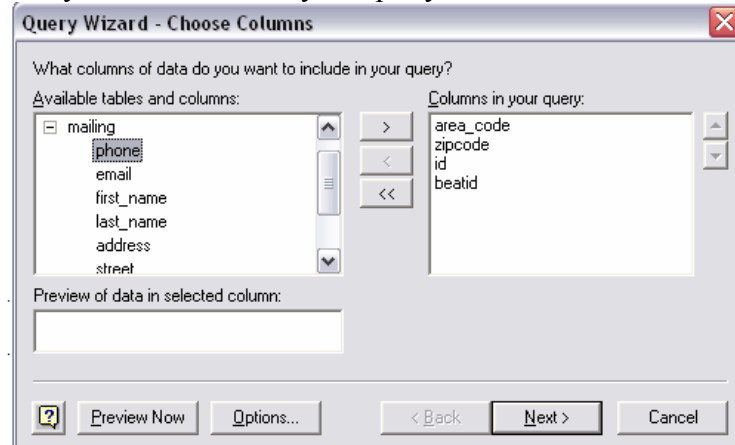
Query Wizard - Choose Columns

What columns of data do you want to include in your query?

Available tables and columns:

⊟ mailing
phone
email
first_name
last_name
address
street

>
<
<<

Columns in your query:

area_code
zipcode
id
beatid

Preview of data in selected column:

?

Preview Now

Options...

< Back

Next >

Cancel